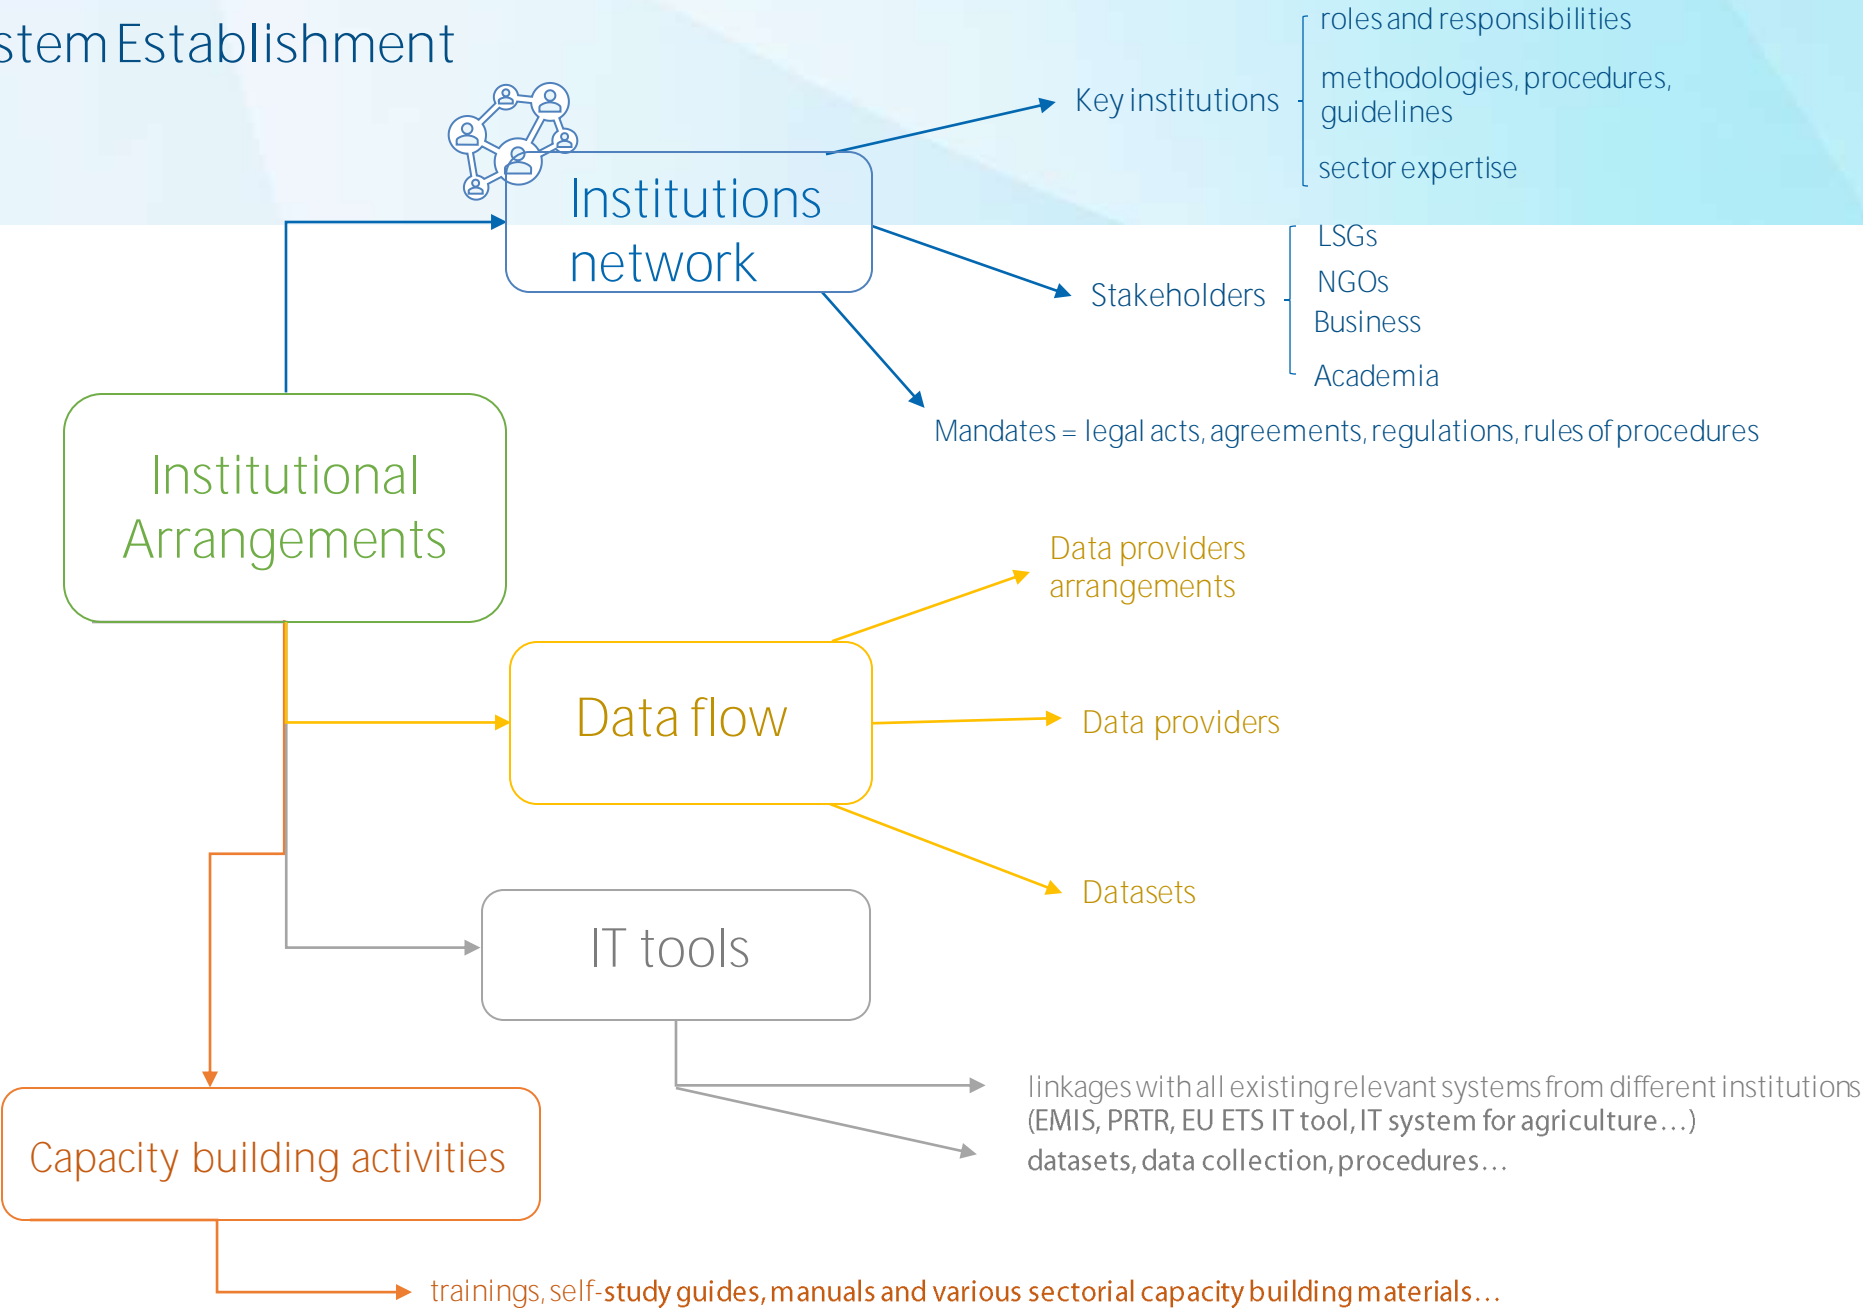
stem Establishment

Institutions network

Key institutions

roles and responsibilities

methodologies, procedures, guidelines

sector expertise

Stakeholders

LSGs

NGOs

Business

Academia

Mandates = legal acts, agreements, regulations, rules of procedures

Institutional Arrangements

Data flow

Data providers arrangements

Data providers

Datasets

IT tools

linkages with all existing relevant systems from different institutions (EMIS, PRTR, EU ETS IT tool, IT system for agriculture…)

datasets, data collection, procedures…

Capacity building activities

trainings, self-study guides, manuals and various sectorial capacity building materials…